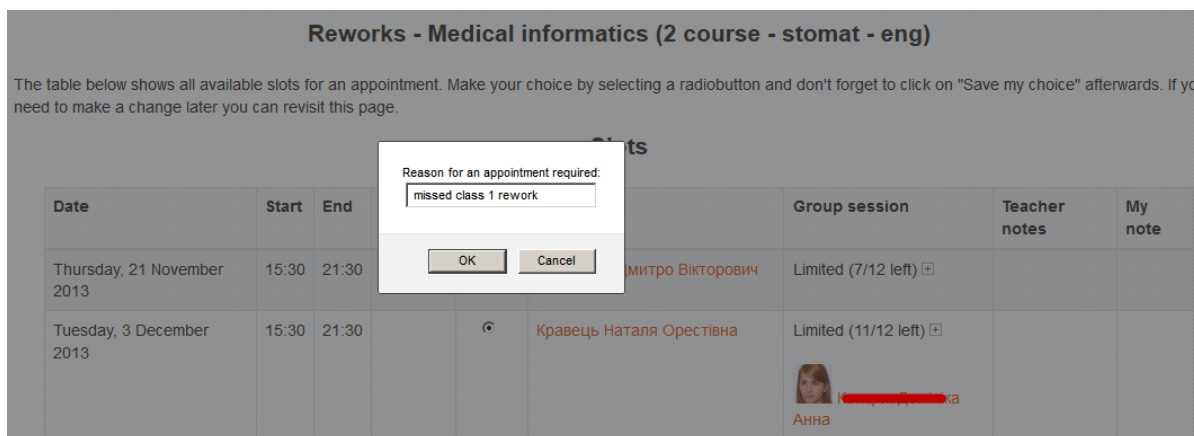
Reworks - Medical informatics (2 course - stomat - eng)

The table below shows all available slots for an appointment. Make your choice by selecting a radiobutton and don't forget to click on "Save my choice" afterwards. If yo need to make a change later you can revisit this page.

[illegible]ts

Reason for an appointment required:

missed class 1 rework

OK Cancel

| Date | Start | End | | | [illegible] | Group session | Teacher notes | My note |
|---|---|---|---|---|---|---|---|---|
| Thursday, 21 November 2013 | 15:30 | 21:30 | | | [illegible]митро Вікторович | Limited (7/12 left) | | |
| Tuesday, 3 December 2013 | 15:30 | 21:30 | | | Кравець Наталя Орестівна | Limited (11/12 left) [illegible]ка Анна | | |